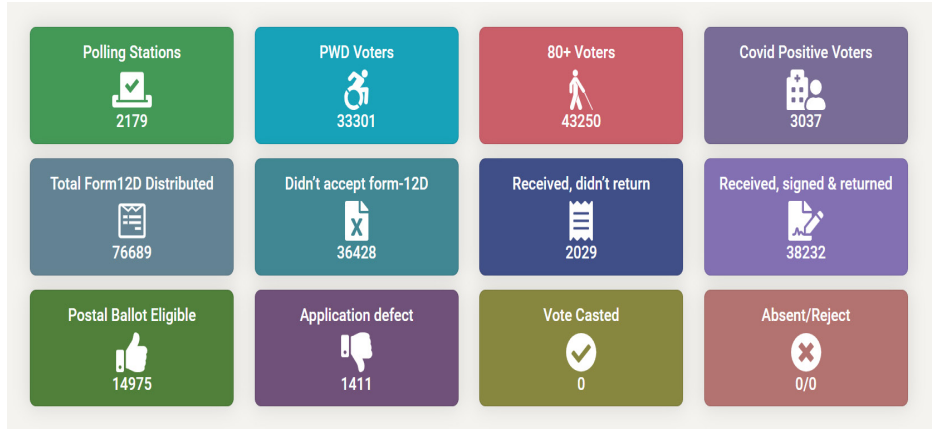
Polling Stations
2179

PWD Voters
33301

80+ Voters
43250

Covid Positive Voters
3037

Total Form12D Distributed
76689

Didn't accept form-12D
36428

Received, didn't return
2029

Received, signed & returned
38232

Postal Ballot Eligible
14975

Application defect
1411

Vote Casted
0

Absent/Reject
0/0